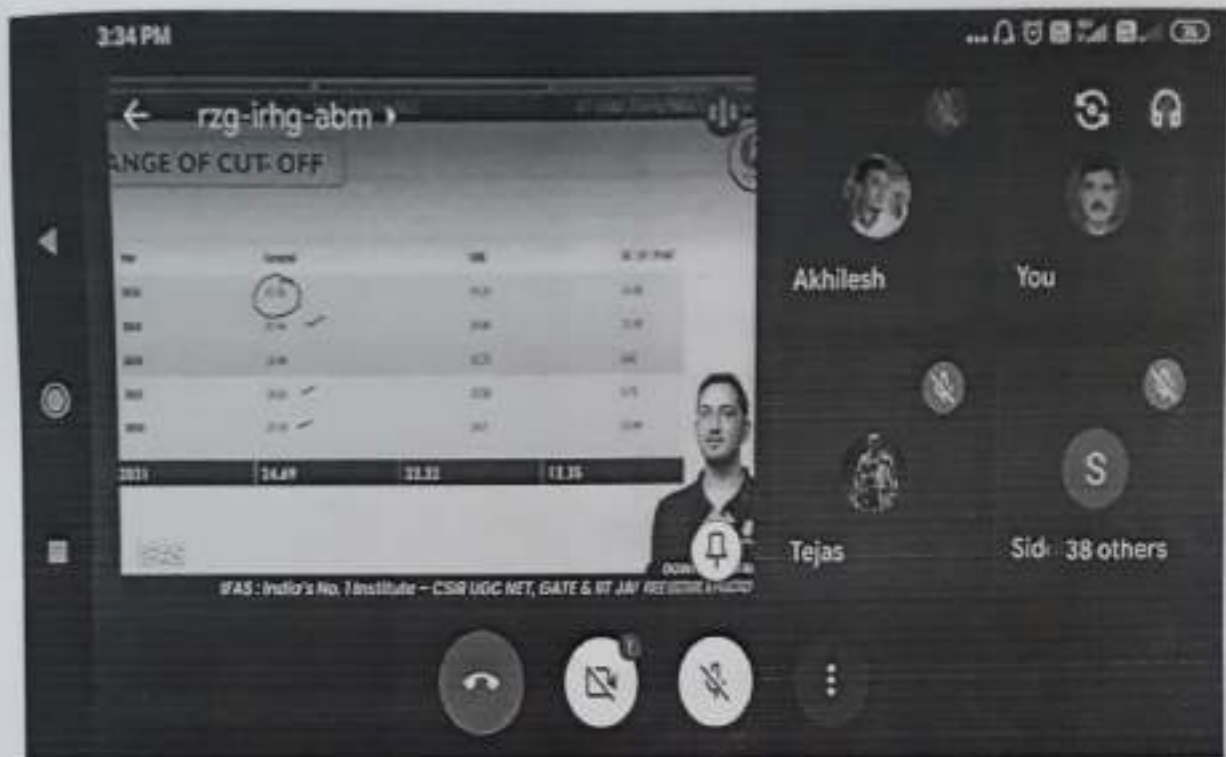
3:34 PM

rzg-irhg-abm ›

ANGE OF CUT-OFF

| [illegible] | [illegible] | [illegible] | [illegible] |
|---|---|---|---|
| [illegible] | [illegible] | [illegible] | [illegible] |
| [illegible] | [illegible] | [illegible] | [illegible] |
| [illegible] | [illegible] | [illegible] | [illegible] |
| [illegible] | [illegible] | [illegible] | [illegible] |
| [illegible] | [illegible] | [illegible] | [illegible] |
| 2021 | 24.69 | 22.22 | 13.35 |

IFAS : India's No. 1 Institute – CSIR UGC NET, GATE & IIT JAM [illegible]

Akhilesh

You

Tejas

S

Sid 38 others